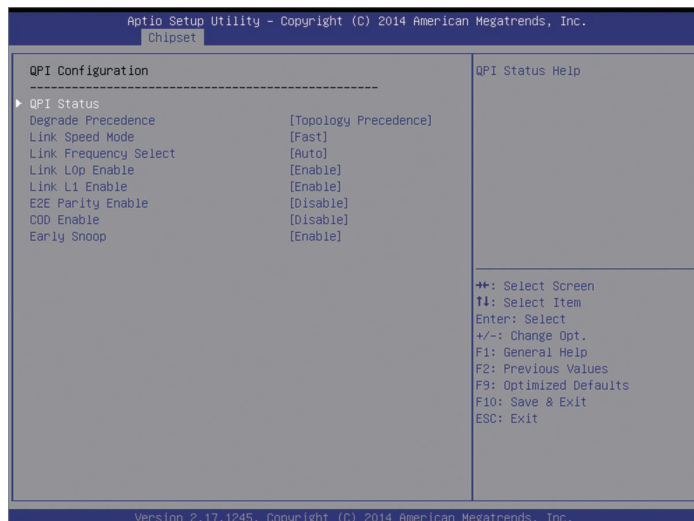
Aptio Setup Utility – Copyright (C) 2014 American Megatrends, Inc.
Chipset

QPI Configuration
------------------------------------------------

▶ QPI Status
Degrade Precedence [Topology Precedence]
Link Speed Mode [Fast]
Link Frequency Select [Auto]
Link L0p Enable [Enable]
Link L1 Enable [Enable]
E2E Parity Enable [Disable]
COD Enable [Disable]
Early Snoop [Enable]

QPI Status Help

→←: Select Screen
↑↓: Select Item
Enter: Select
+/-: Change Opt.
F1: General Help
F2: Previous Values
F9: Optimized Defaults
F10: Save & Exit
ESC: Exit

Version 2.17.1245. Copyright (C) 2014 American Megatrends, Inc.